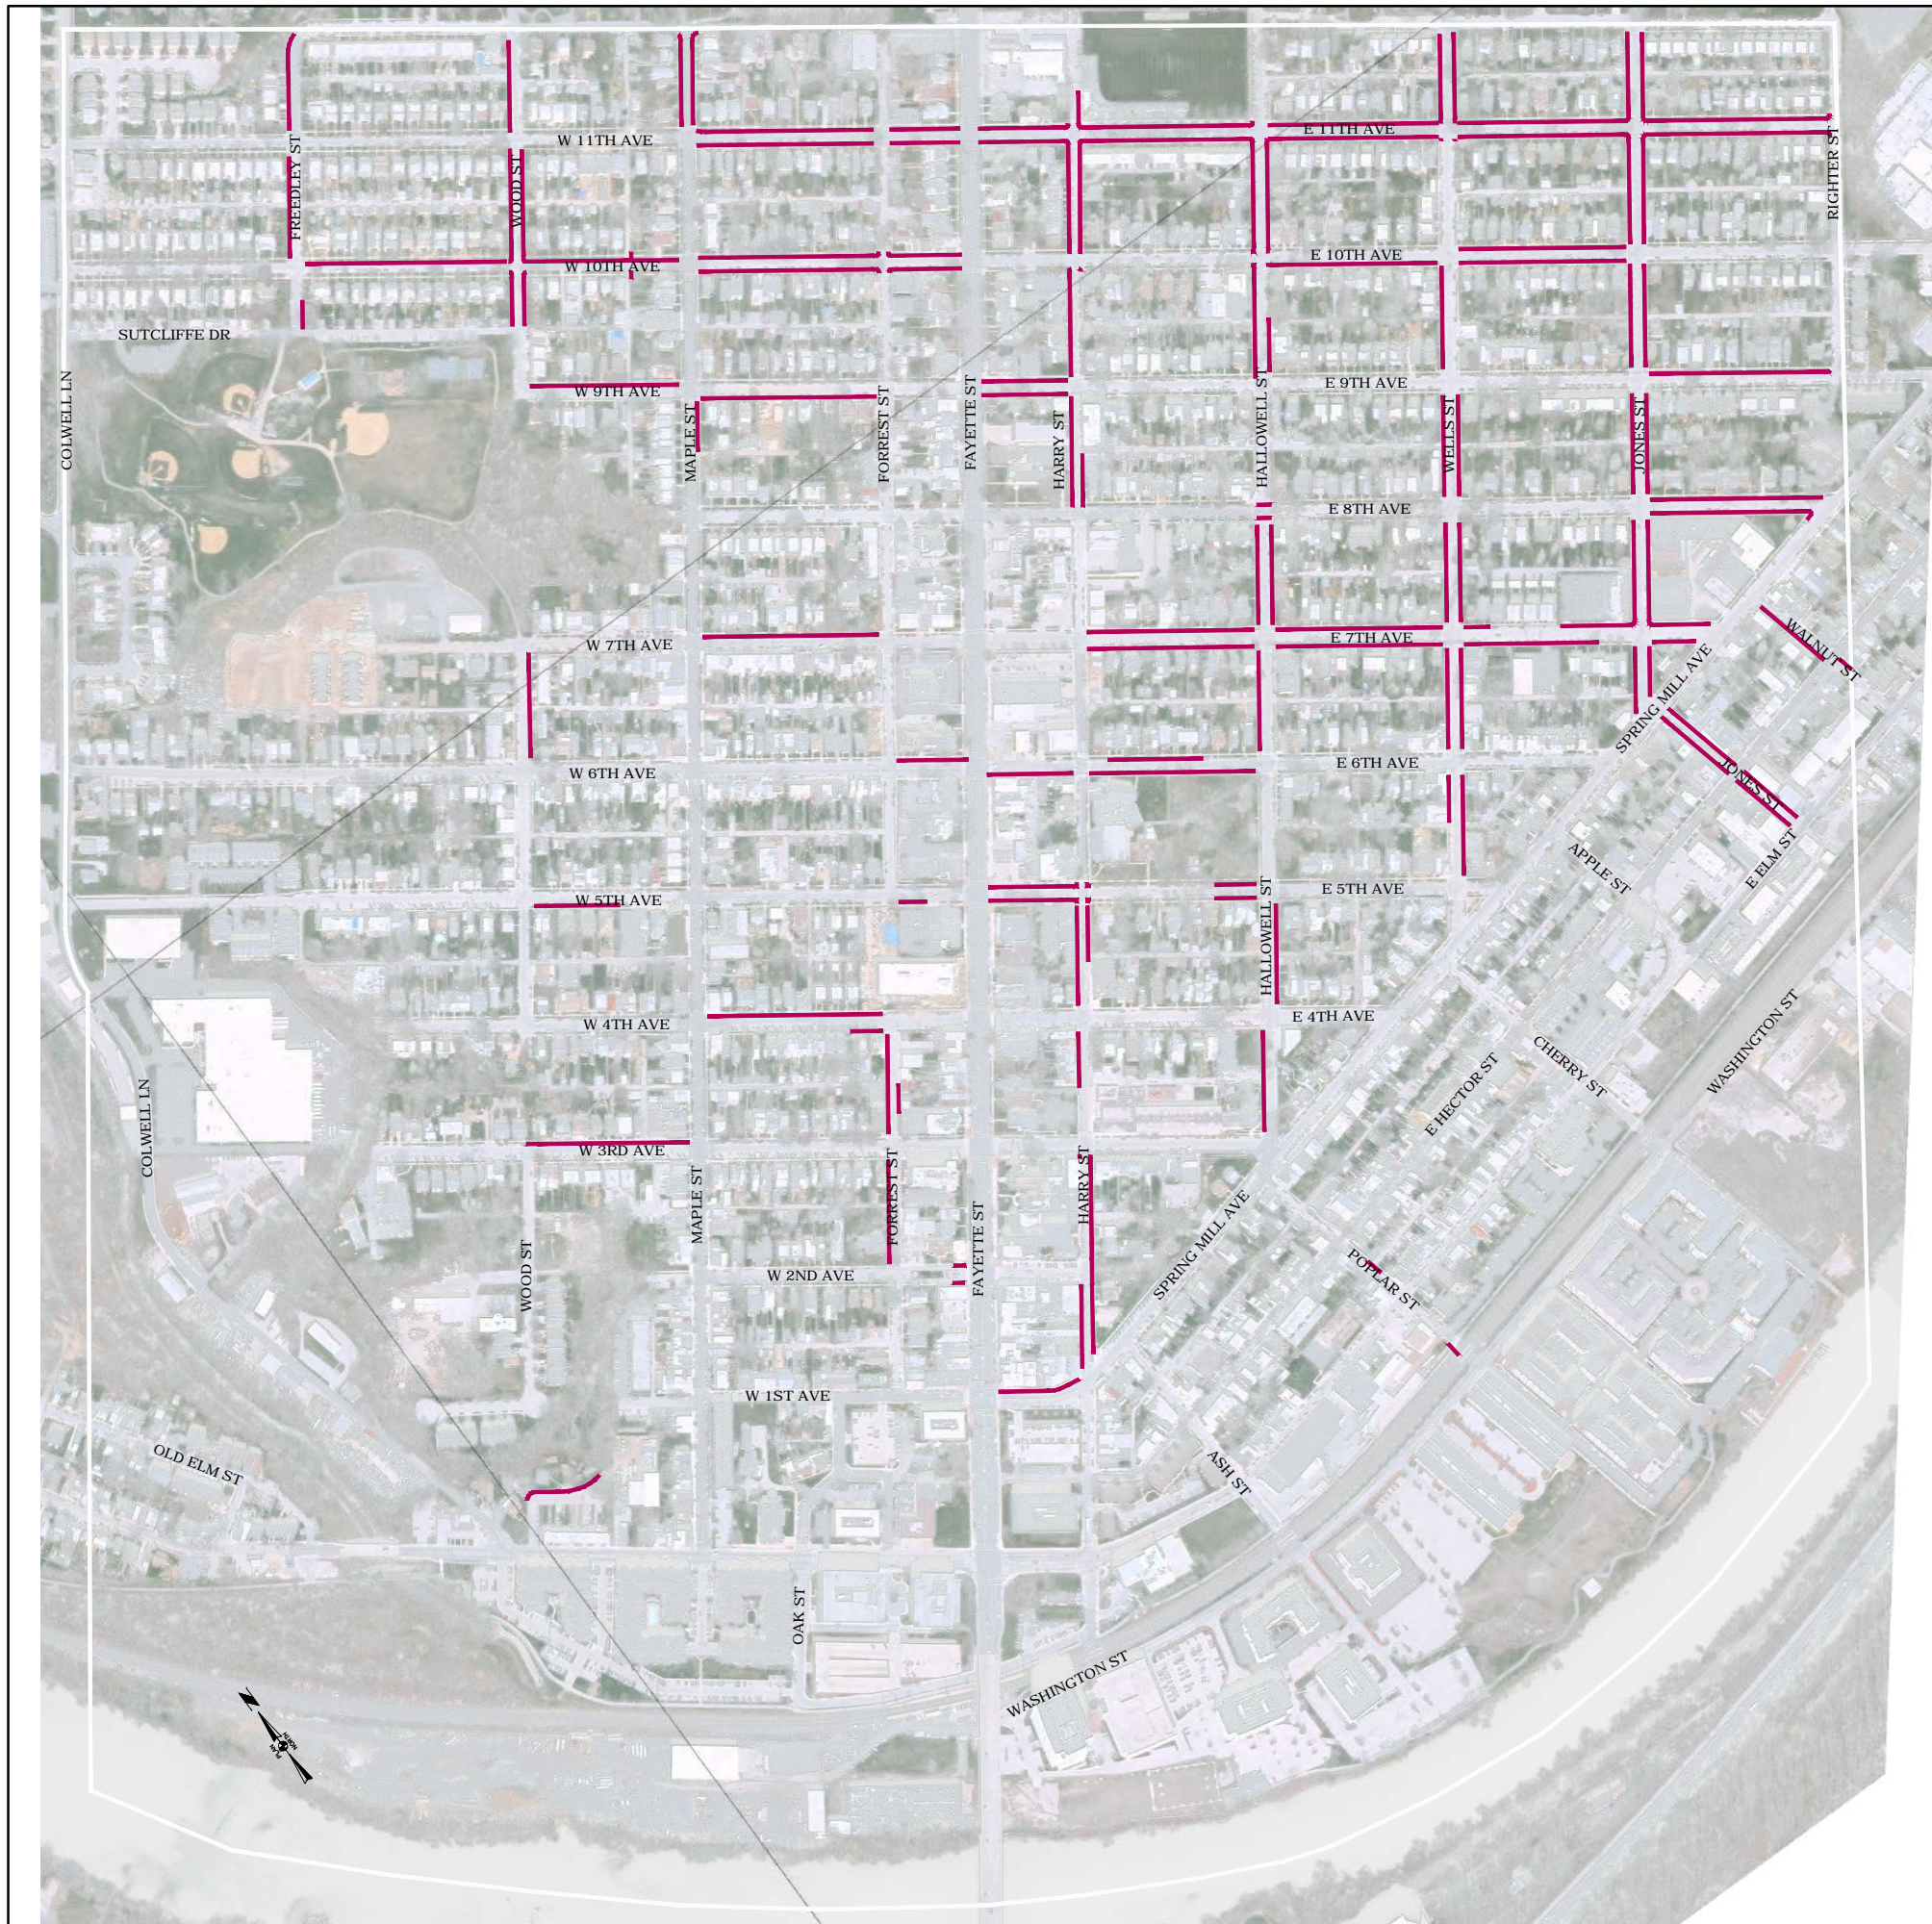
W 11TH AVE
E 11TH AVE
FREDLEY ST
WOOD ST
RIGHTER ST
W 10TH AVE
E 10TH AVE
SUTCLIFFE DR
COLWELL LN
W 9TH AVE
E 9TH AVE
MAPLE ST
FORREST ST
FAYETTE ST
HARRY ST
HALLOWELL ST
WELLS ST
JONES ST
E 8TH AVE
W 7TH AVE
E 7TH AVE
WALNUT ST
SPRING MILL AVE
W 6TH AVE
E 6TH AVE
JONES ST
APPLE ST
E ELM ST
W 5TH AVE
E 5TH AVE
HALLOWELL ST
W 4TH AVE
E 4TH AVE
CHERRY ST
WASHINGTON ST
E HECTOR ST
COLWELL LN
W 3RD AVE
MAPLE ST
FORREST ST
HARRY ST
WOOD ST
FAYETTE ST
SPRING MILL AVE
W 2ND AVE
POPLAR ST
W 1ST AVE
OLD ELM ST
ASH ST
OAK ST
WASHINGTON ST
N